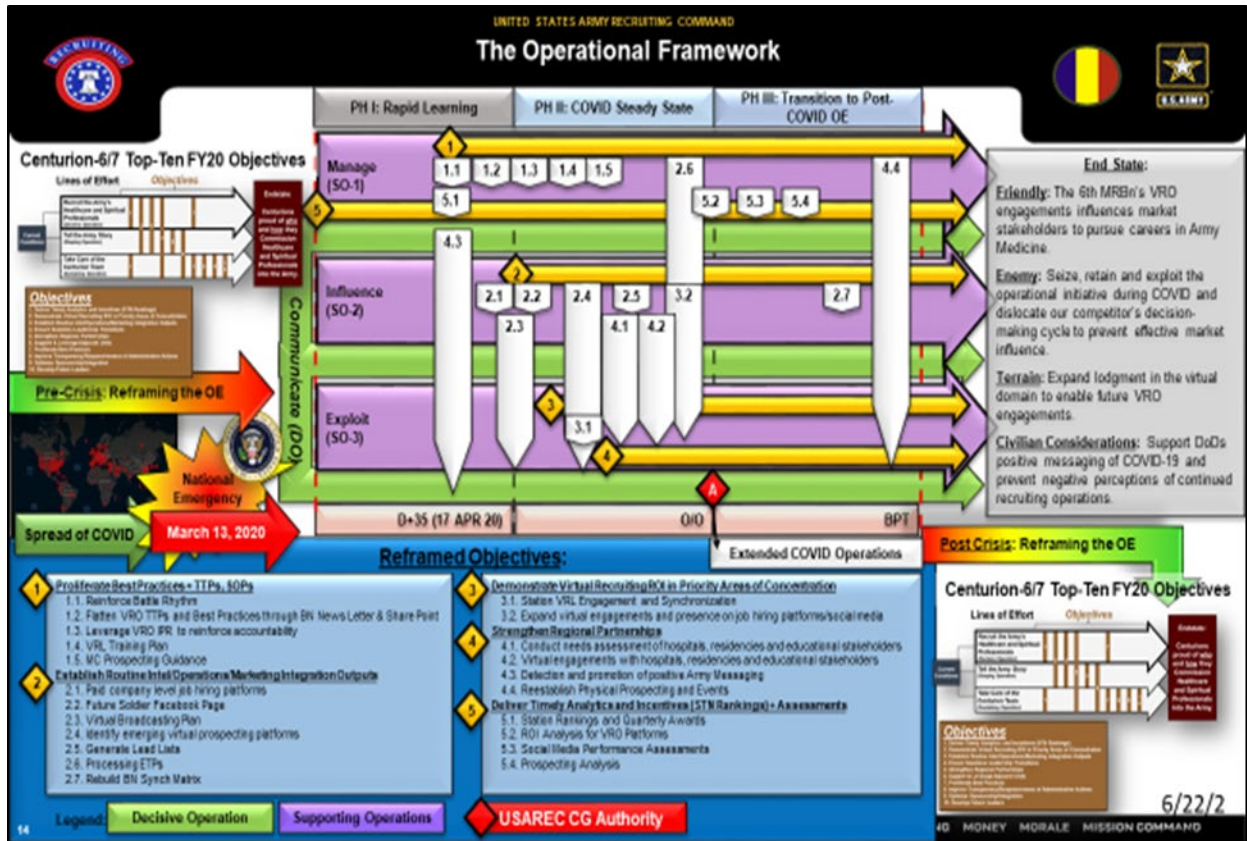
UNITED STATES ARMY RECRUITING COMMAND

The Operational Framework

RECRUITING

U.S. ARMY

PH I: Rapid Learning

PH II: COVID Steady State

PH III: Transition to Post-COVID OE

Centurion-6/7 Top-Ten FY20 Objectives

Lines of Effort

Objectives

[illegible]

Objectives

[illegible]

Manage (SO-1)

1.1 1.2 1.3 1.4 1.5

2.6

4.4

5.1

5.2 5.3 5.4

4.3

Influence (SO-2)

2.1 2.2 2.4 2.5 3.2 2.7

2.3 4.1 4.2

Communicate (DO)

Exploit (SO-3)

3.1

1 2 3 4 5

A

End State:

Friendly: The 6th MRBn's VRO engagements influences market stakeholders to pursue careers in Army Medicine.

Enemy: Seize, retain and exploit the operational initiative during COVID and dislocate our competitor's decision-making cycle to prevent effective market influence.

Terrain: Expand lodgment in the virtual domain to enable future VRO engagements.

Civilian Considerations: Support DoDs positive messaging of COVID-19 and prevent negative perceptions of continued recruiting operations.

Pre-Crisis: Reframing the OE

National Emergency

Spread of COVID

March 13, 2020

D+35 (17 APR 20)

O/O

BPT

Extended COVID Operations

Post Crisis: Reframing the OE

Reframed Objectives:

1 Proliferate Best Practices + TTPs, SOPs
1.1. Reinforce Battle Rhythm
1.2. Flatten VRO TTPs and Best Practices through BN News Letter & Share Point
1.3. Leverage VRO IPR to reinforce accountability
1.4. VRL Training Plan
1.5. MC Prospecting Guidance

2 Establish Routine Intel/Operations/Marketing Integration Outputs
2.1. Paid company level job hiring platforms
2.2. Future Soldier Facebook Page
2.3. Virtual Broadcasting Plan
2.4. Identify emerging virtual prospecting platforms
2.5. Generate Lead Lists
2.6. Processing ETPs
2.7. Rebuild BN Synch Matrix

3 Demonstrate Virtual Recruiting ROI in Priority Areas of Concentration
3.1. Station VRL Engagement and Synchronization
3.2. Expand virtual engagements and presence on job hiring platforms/social media

4 Strengthen Regional Partnerships
4.1. Conduct needs assessment of hospitals, residencies and educational stakeholders
4.2. Virtual engagements with hospitals, residencies and educational stakeholders
4.3. Detection and promotion of positive Army Messaging
4.4. Reestablish Physical Prospecting and Events

5 Deliver Timely Analytics and Incentives (STN Rankings) + Assessments
5.1. Station Rankings and Quarterly Awards
5.2. ROI Analysis for VRO Platforms
5.3. Social Media Performance Assessments
5.4. Prospecting Analysis

Centurion-6/7 Top-Ten FY20 Objectives

Lines of Effort

Objectives

Objectives

6/22/2

14

Legend: Decisive Operation Supporting Operations USAREC CG Authority

NG MONEY MORALE MISSION COMMAND